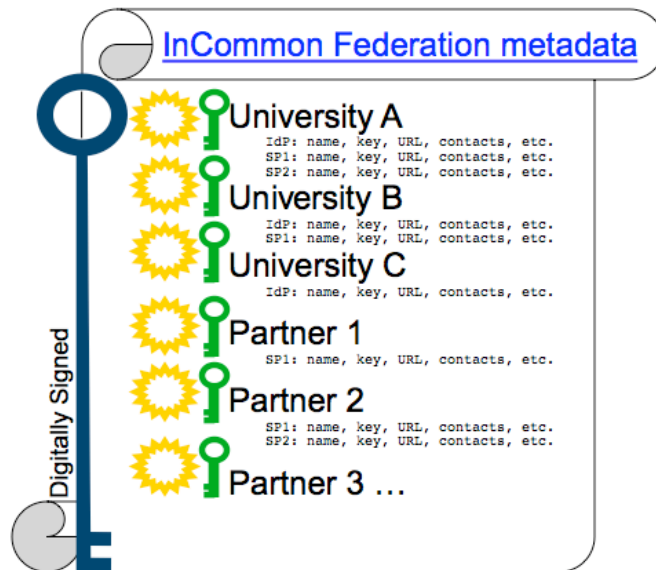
InCommon Federation metadata

University A
IdP: name, key, URL, contacts, etc.
SP1: name, key, URL, contacts, etc.
SP2: name, key, URL, contacts, etc.

University B
IdP: name, key, URL, contacts, etc.
SP1: name, key, URL, contacts, etc.

University C
IdP: name, key, URL, contacts, etc.

Partner 1
SP1: name, key, URL, contacts, etc.

Partner 2
SP1: name, key, URL, contacts, etc.
SP2: name, key, URL, contacts, etc.

Partner 3 …

Digitally Signed